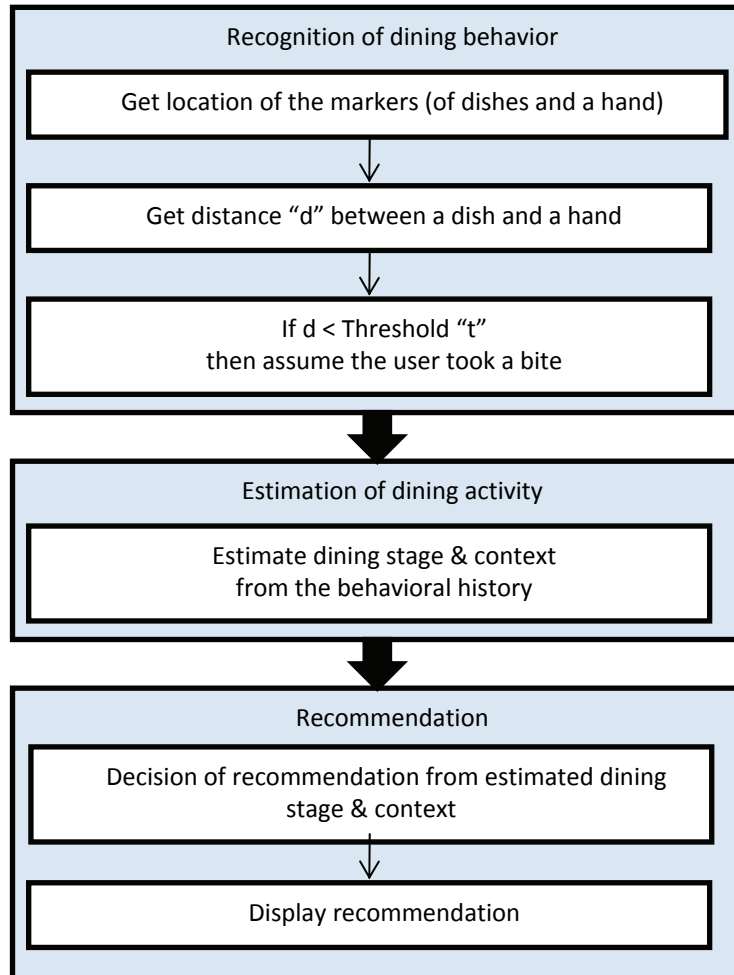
Recognition of dining behavior

Get location of the markers (of dishes and a hand)

Get distance “d” between a dish and a hand

If d < Threshold “t”
then assume the user took a bite

Estimation of dining activity

Estimate dining stage & context
from the behavioral history

Recommendation

Decision of recommendation from estimated dining stage & context

Display recommendation